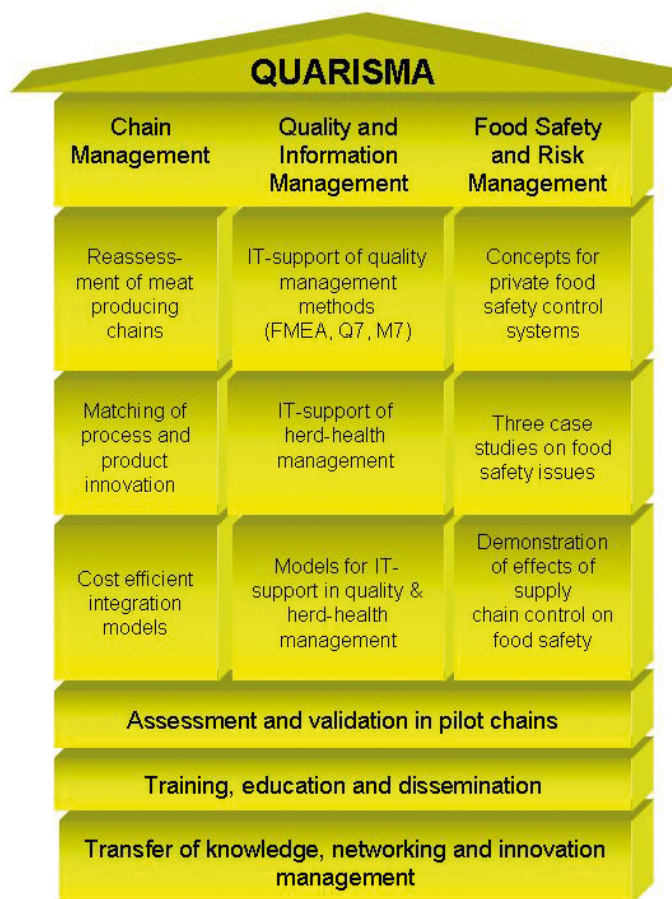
QUARISMA

| Chain Management | Quality and Information Management | Food Safety and Risk Management |
|---|---|---|
| Reassessment of meat producing chains | IT-support of quality management methods (FMEA, Q7, M7) | Concepts for private food safety control systems |
| Matching of process and product innovation | IT-support of herd-health management | Three case studies on food safety issues |
| Cost efficient integration models | Models for IT-support in quality & herd-health management | Demonstration of effects of supply chain control on food safety |

Assessment and validation in pilot chains

Training, education and dissemination

Transfer of knowledge, networking and innovation management